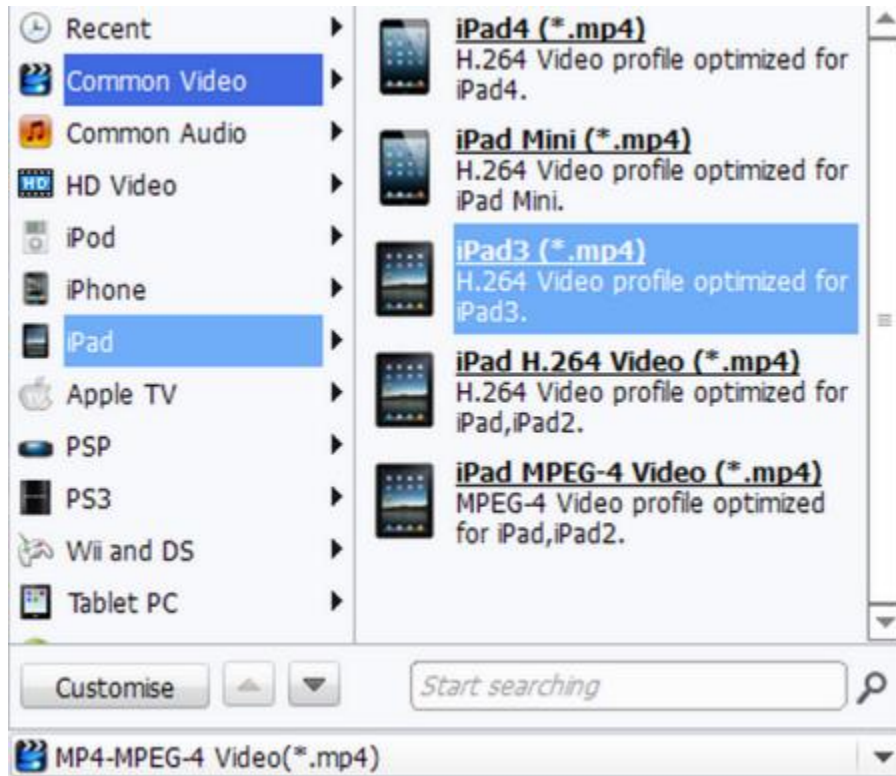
Recent
Common Video
Common Audio
HD Video
iPod
iPhone
iPad
Apple TV
PSP
PS3
Wii and DS
Tablet PC

iPad4 (*.mp4)
H.264 Video profile optimized for iPad4.

iPad Mini (*.mp4)
H.264 Video profile optimized for iPad Mini.

iPad3 (*.mp4)
H.264 Video profile optimized for iPad3.

iPad H.264 Video (*.mp4)
H.264 Video profile optimized for iPad,iPad2.

iPad MPEG-4 Video (*.mp4)
MPEG-4 Video profile optimized for iPad,iPad2.

Customise

Start searching

MP4-MPEG-4 Video(*.mp4)